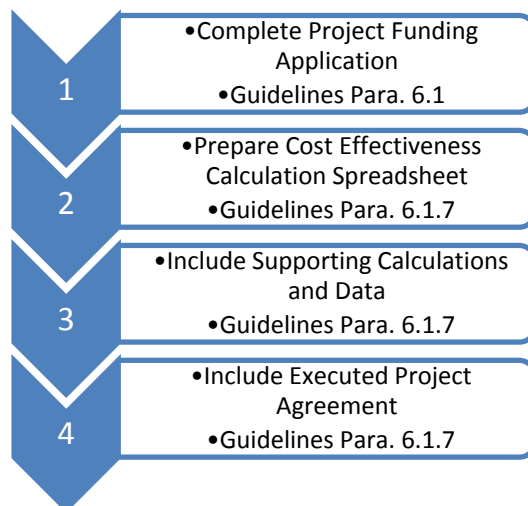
1

•Complete Project Funding Application
•Guidelines Para. 6.1

2

•Prepare Cost Effectiveness Calculation Spreadsheet
•Guidelines Para. 6.1.7

3

•Include Supporting Calculations and Data
•Guidelines Para. 6.1.7

4

•Include Executed Project Agreement
•Guidelines Para. 6.1.7